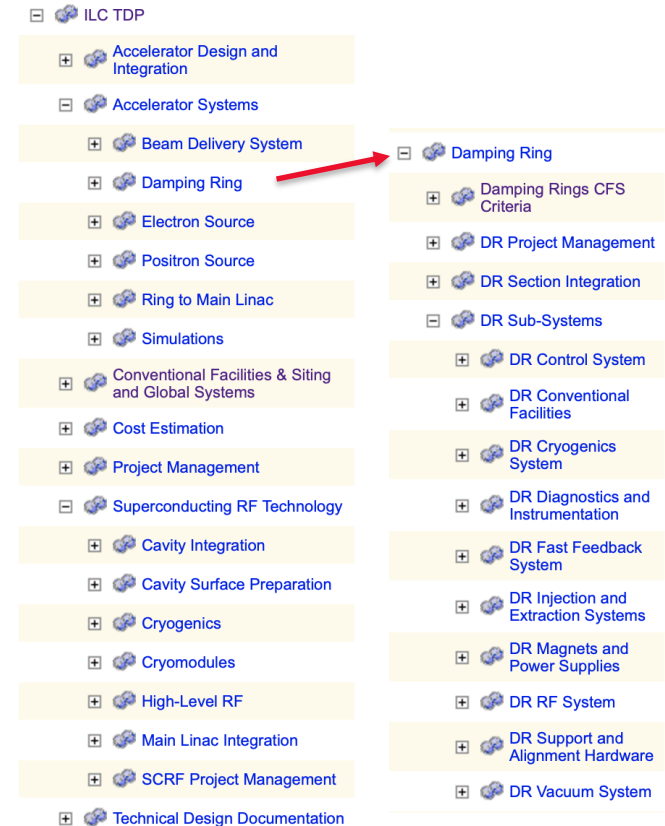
ILC TDP

Accelerator Design and Integration

Accelerator Systems

Beam Delivery System

Damping Ring

Electron Source

Positron Source

Ring to Main Linac

Simulations

Conventional Facilities & Siting and Global Systems

Cost Estimation

Project Management

Superconducting RF Technology

Cavity Integration

Cavity Surface Preparation

Cryogenics

Cryomodules

High-Level RF

Main Linac Integration

SCRF Project Management

Technical Design Documentation

Damping Ring

Damping Rings CFS Criteria

DR Project Management

DR Section Integration

DR Sub-Systems

DR Control System

DR Conventional Facilities

DR Cryogenics System

DR Diagnostics and Instrumentation

DR Fast Feedback System

DR Injection and Extraction Systems

DR Magnets and Power Supplies

DR RF System

DR Support and Alignment Hardware

DR Vacuum System